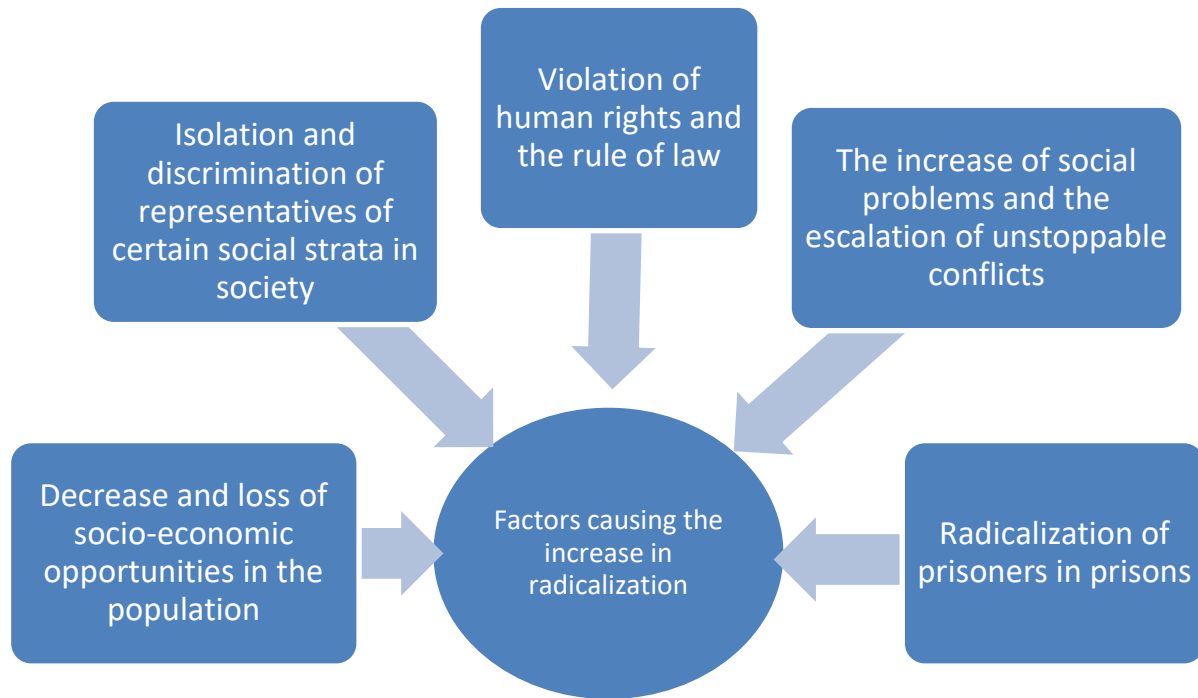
Violation of human rights and the rule of law

Isolation and discrimination of representatives of certain social strata in society

The increase of social problems and the escalation of unstoppable conflicts

Decrease and loss of socio-economic opportunities in the population

Factors causing the increase in radicalization

Radicalization of prisoners in prisons